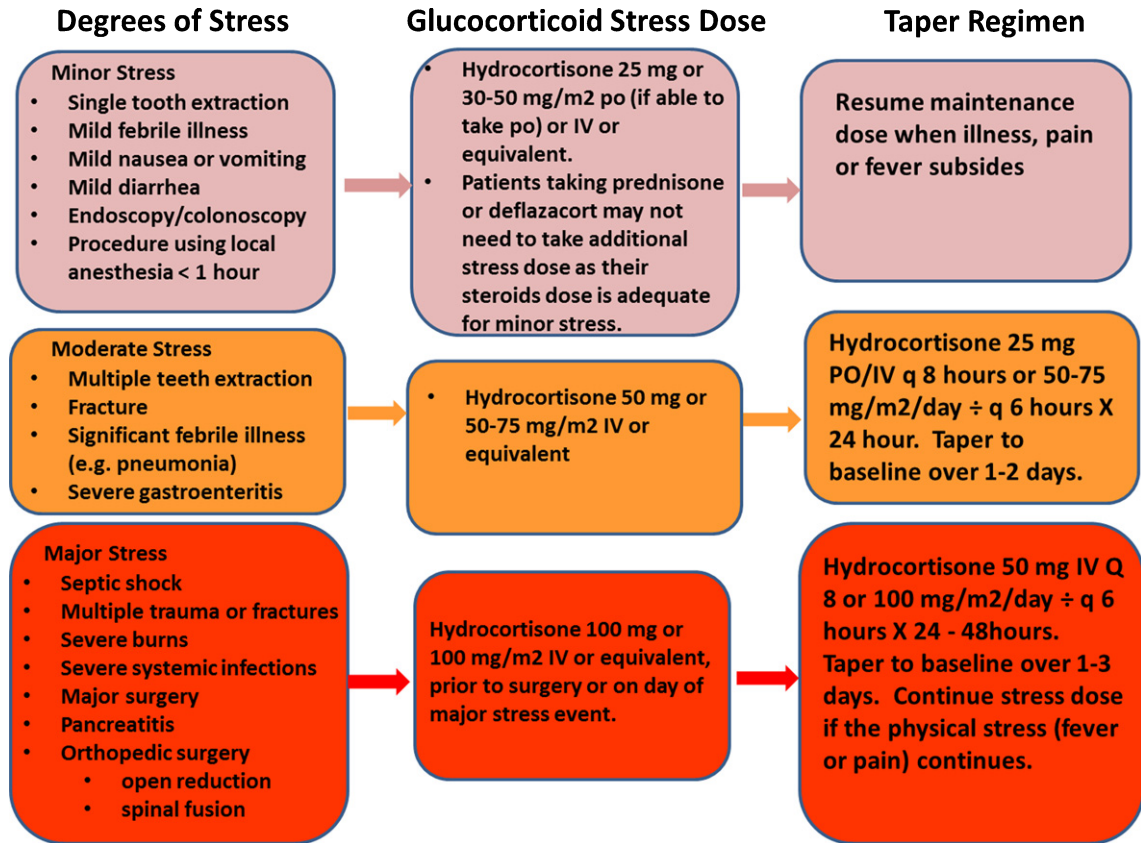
Degrees of Stress

Glucocorticoid Stress Dose

Taper Regimen

Minor Stress
- Single tooth extraction
- Mild febrile illness
- Mild nausea or vomiting
- Mild diarrhea
- Endoscopy/colonoscopy
- Procedure using local anesthesia < 1 hour

- Hydrocortisone 25 mg or 30-50 mg/m2 po (if able to take po) or IV or equivalent.
- Patients taking prednisone or deflazacort may not need to take additional stress dose as their steroids dose is adequate for minor stress.

Resume maintenance dose when illness, pain or fever subsides

Moderate Stress
- Multiple teeth extraction
- Fracture
- Significant febrile illness (e.g. pneumonia)
- Severe gastroenteritis

- Hydrocortisone 50 mg or 50-75 mg/m2 IV or equivalent

Hydrocortisone 25 mg PO/IV q 8 hours or 50-75 mg/m2/day ÷ q 6 hours X 24 hour. Taper to baseline over 1-2 days.

Major Stress
- Septic shock
- Multiple trauma or fractures
- Severe burns
- Severe systemic infections
- Major surgery
- Pancreatitis
- Orthopedic surgery
  - open reduction
  - spinal fusion

Hydrocortisone 100 mg or 100 mg/m2 IV or equivalent, prior to surgery or on day of major stress event.

Hydrocortisone 50 mg IV Q 8 or 100 mg/m2/day ÷ q 6 hours X 24 - 48hours. Taper to baseline over 1-3 days. Continue stress dose if the physical stress (fever or pain) continues.